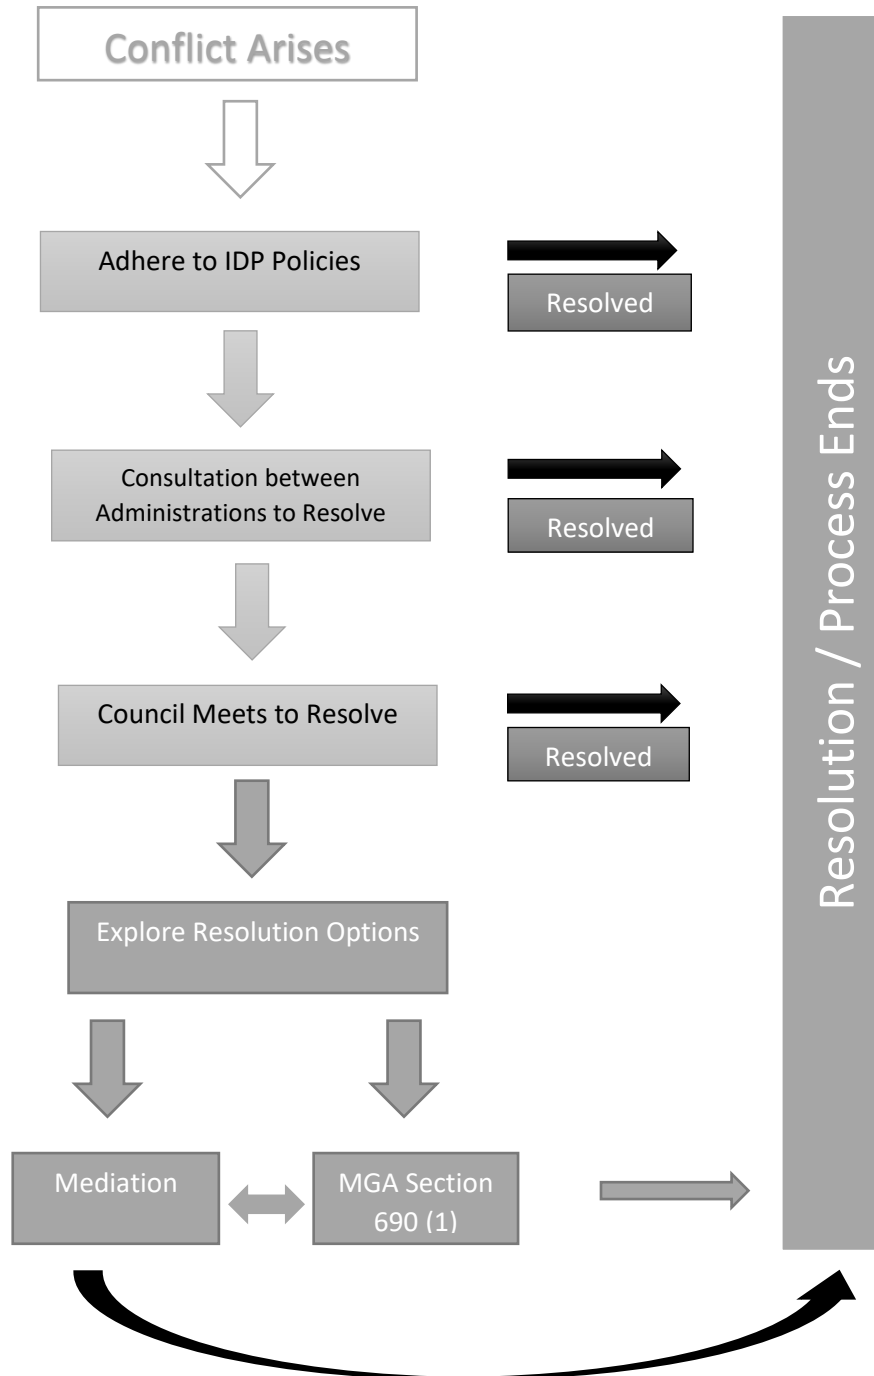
Conflict Arises

Adhere to IDP Policies

Resolved

Consultation between Administrations to Resolve

Resolved

Council Meets to Resolve

Resolved

Explore Resolution Options

Mediation

MGA Section 690 (1)

Resolution / Process Ends